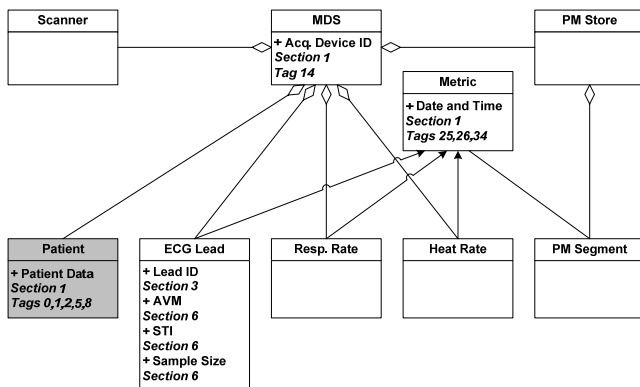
Scanner

MDS

+ Acq. Device ID
*Section 1*
*Tag 14*

PM Store

Metric

+ Date and Time
*Section 1*
*Tags 25,26,34*

Patient

+ Patient Data
*Section 1*
*Tags 0,1,2,5,8*

ECG Lead

+ Lead ID
*Section 3*
+ AVM
*Section 6*
+ STI
*Section 6*
+ Sample Size
*Section 6*

Resp. Rate

Heat Rate

PM Segment